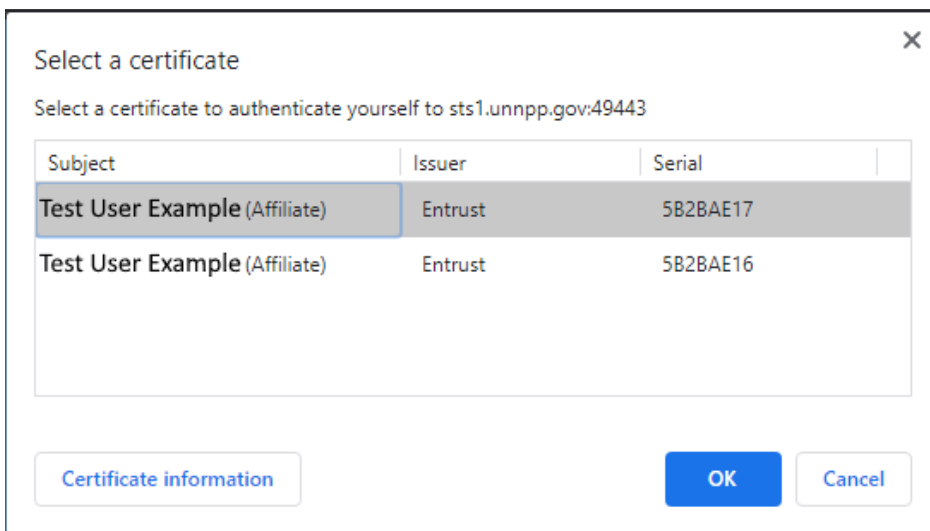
Select a certificate

×

Select a certificate to authenticate yourself to sts1.unnpp.gov:49443

| Subject | Issuer | Serial |
|---|---|---|
| Test User Example (Affiliate) | Entrust | 5B2BAE17 |
| Test User Example (Affiliate) | Entrust | 5B2BAE16 |

Certificate information

OK

Cancel